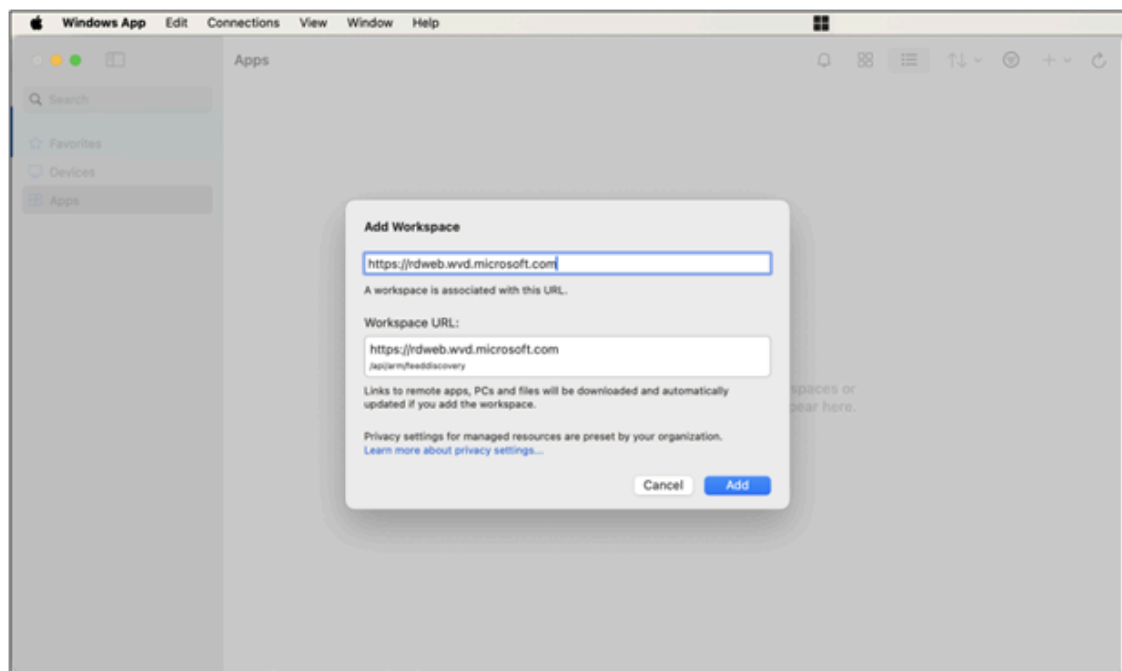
Windows App Edit Connections View Window Help

Apps

Search

Favorites

Devices

Apps

Add Workspace

https://rdweb.wvd.microsoft.com

A workspace is associated with this URL.

Workspace URL:

https://rdweb.wvd.microsoft.com
/api/arm/feeddiscovery

Links to remote apps, PCs and files will be downloaded and automatically updated if you add the workspace.

Privacy settings for managed resources are preset by your organization.
Learn more about privacy settings...

Cancel Add

spaces or
pear here.